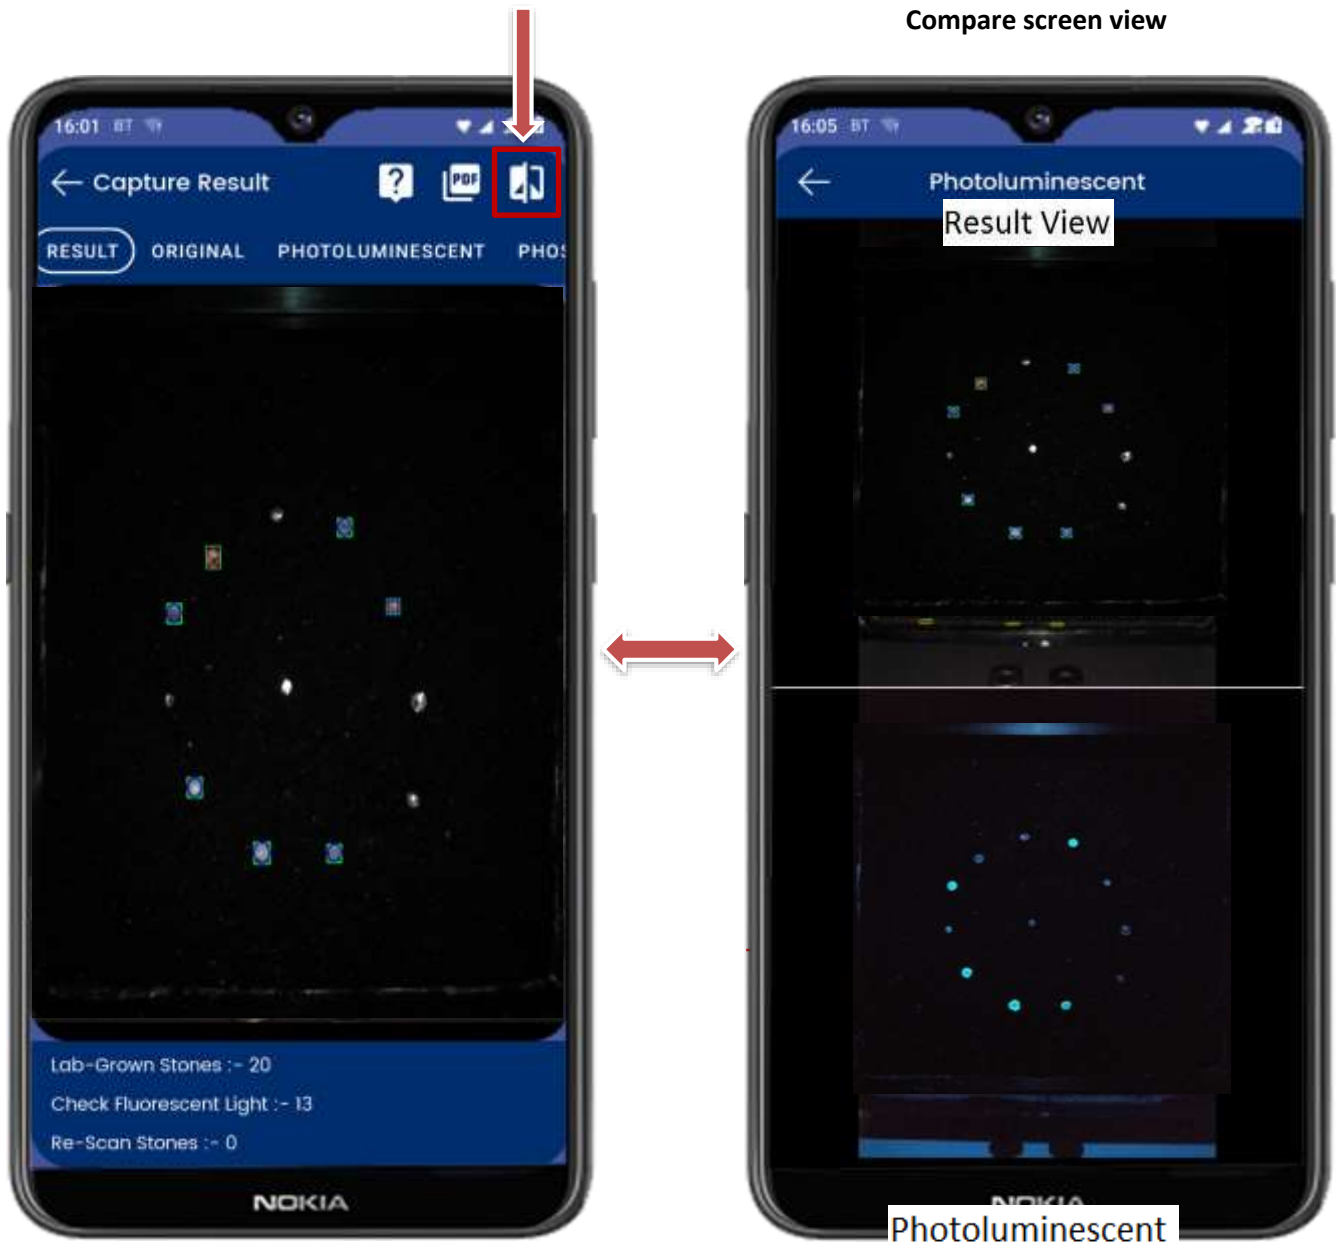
Compare screen view

16:01

Capture Result

PDF

RESULT ORIGINAL PHOTOLUMINESCENT PHOS

Lab-Grown Stones :- 20

Check Fluorescent Light :- 13

Re-Scan Stones :- 0

NOKIA

16:05

Photoluminescent

Result View

Photoluminescent